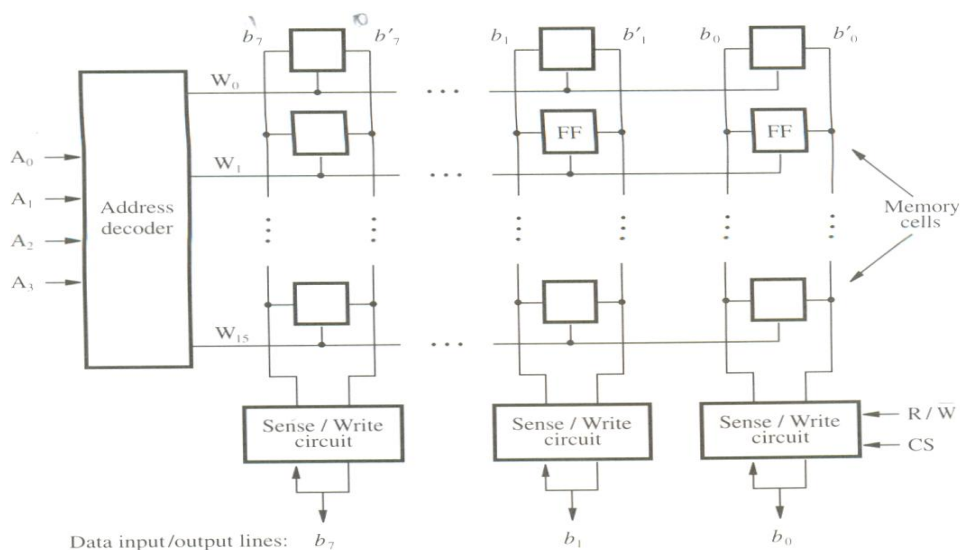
$b_7$ $b'_7$ $b_1$ $b'_1$ $b_0$ $b'_0$

$W_0$

FF FF

$A_0$
$A_1$
$A_2$
$A_3$

Address decoder

$W_1$

Memory cells

$W_{15}$

Sense / Write circuit

Sense / Write circuit

Sense / Write circuit

$R / \overline{W}$

CS

Data input/output lines: $b_7$ $b_1$ $b_0$